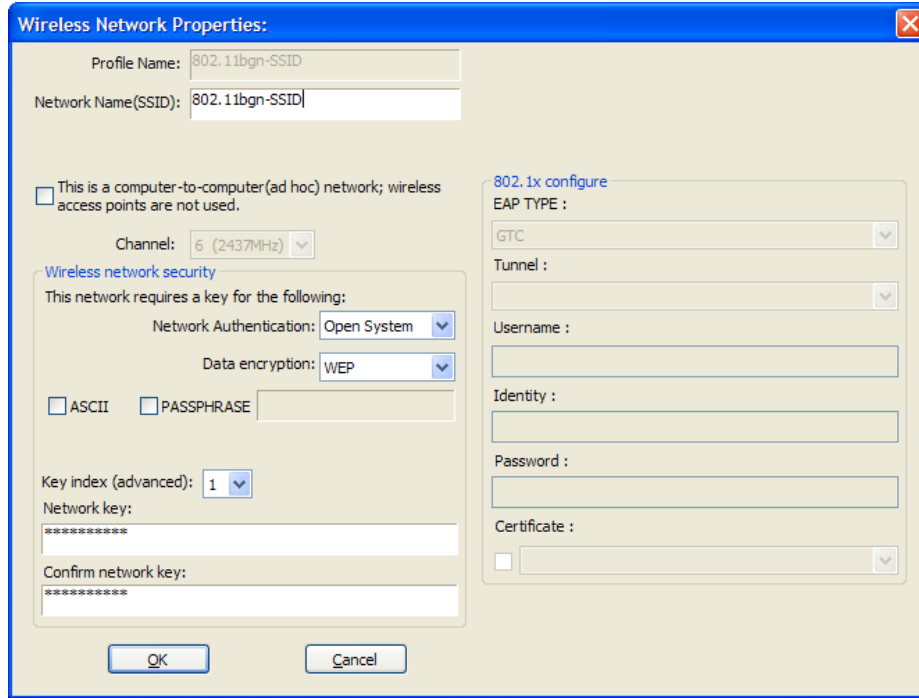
Wireless Network Properties:

Profile Name: 802.11bgn-SSID

Network Name(SSID): 802.11bgn-SSID

This is a computer-to-computer(ad hoc) network; wireless access points are not used.

Channel: 6 (2437MHz)

Wireless network security

This network requires a key for the following:

Network Authentication: Open System

Data encryption: WEP

ASCII PASSPHRASE

Key index (advanced): 1

Network key:

***********

Confirm network key:

***********

802.1x configure

EAP TYPE :

GTC

Tunnel :

Username :

Identity :

Password :

Certificate :

OK

Cancel